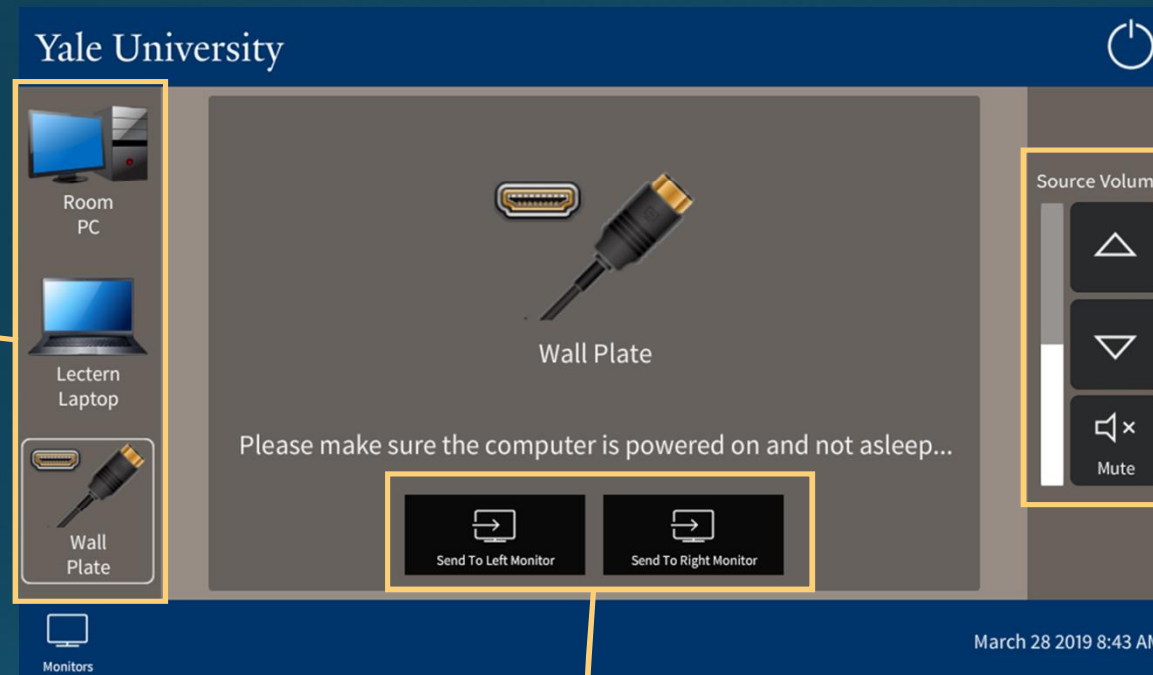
Yale University

Room PC

Lectern Laptop

Wall Plate

Wall Plate

Please make sure the computer is powered on and not asleep...

Send To Left Monitor

Send To Right Monitor

Source Volum

Mute

Monitors

March 28 2019 8:43 AM